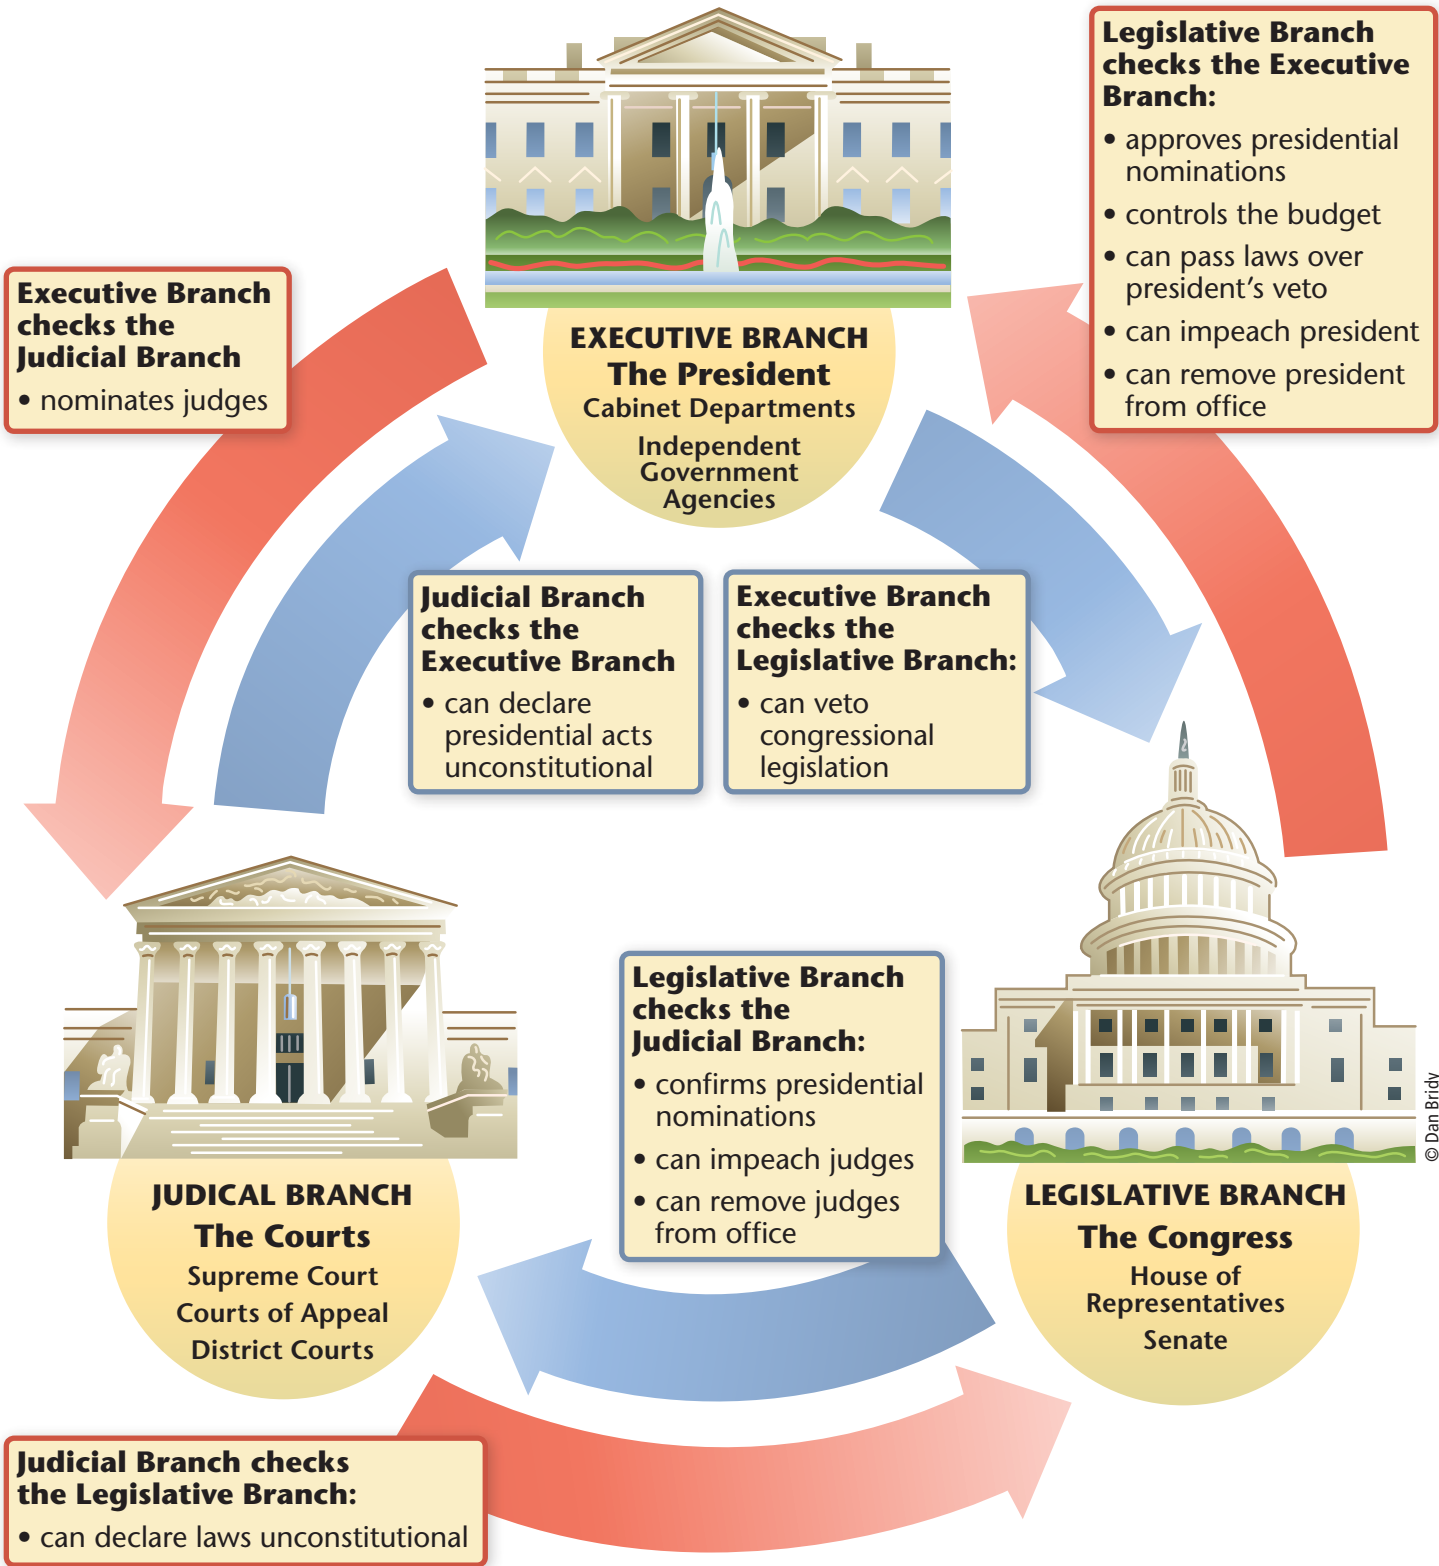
Legislative Branch checks the Executive Branch:
• approves presidential nominations
• controls the budget
• can pass laws over president's veto
• can impeach president
• can remove president from office

Executive Branch checks the Judicial Branch
• nominates judges

EXECUTIVE BRANCH
The President
Cabinet Departments
Independent Government Agencies

Judicial Branch checks the Executive Branch
• can declare presidential acts unconstitutional

Executive Branch checks the Legislative Branch:
• can veto congressional legislation

Legislative Branch checks the Judicial Branch:
• confirms presidential nominations
• can impeach judges
• can remove judges from office

JUDICAL BRANCH
The Courts
Supreme Court
Courts of Appeal
District Courts

LEGISLATIVE BRANCH
The Congress
House of Representatives
Senate

© Dan Bridy

Judicial Branch checks the Legislative Branch:
• can declare laws unconstitutional